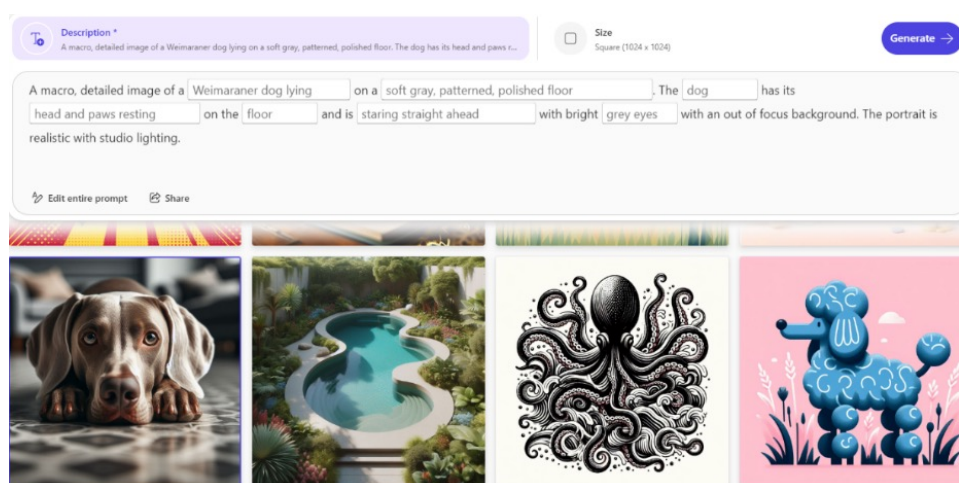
Description *
A macro, detailed image of a Weimaraner dog lying on a soft gray, patterned, polished floor. The dog has its head and paws r...

Size
Square (1024 x 1024)

Generate →

A macro, detailed image of a Weimaraner dog lying on a soft gray, patterned, polished floor. The dog has its head and paws resting on the floor and is staring straight ahead with bright grey eyes with an out of focus background. The portrait is realistic with studio lighting.

Edit entire prompt

Share